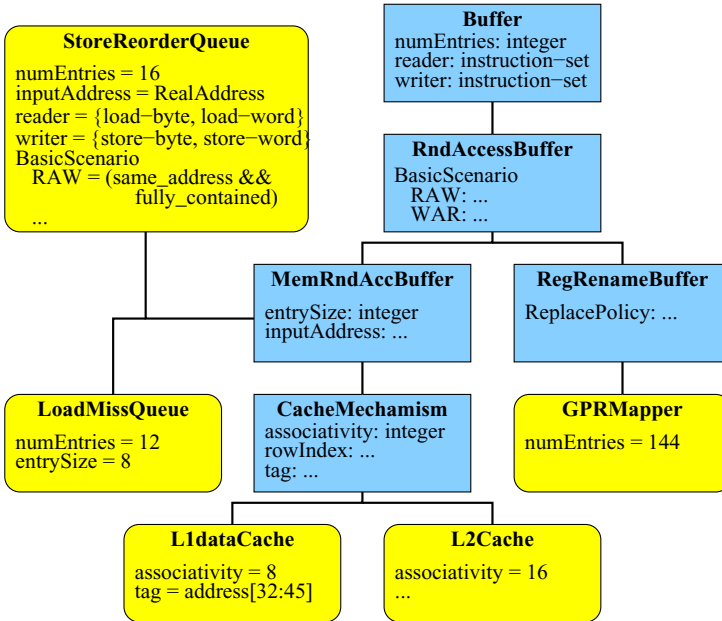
StoreReorderQueue
numEntries = 16
inputAddress = RealAddress
reader = {load−byte, load−word}
writer = {store−byte, store−word}
BasicScenario
RAW = (same_address && fully_contained)
...

Buffer
numEntries: integer
reader: instruction−set
writer: instruction−set

RndAccessBuffer
BasicScenario
RAW: ...
WAR: ...

MemRndAccBuffer
entrySize: integer
inputAddress: ...

RegRenameBuffer
ReplacePolicy: ...

LoadMissQueue
numEntries = 12
entrySize = 8

CacheMechamism
associativity: integer
rowIndex: ...
tag: ...

GPRMapper
numEntries = 144

L1dataCache
associativity = 8
tag = address[32:45]

L2Cache
associativity = 16
...